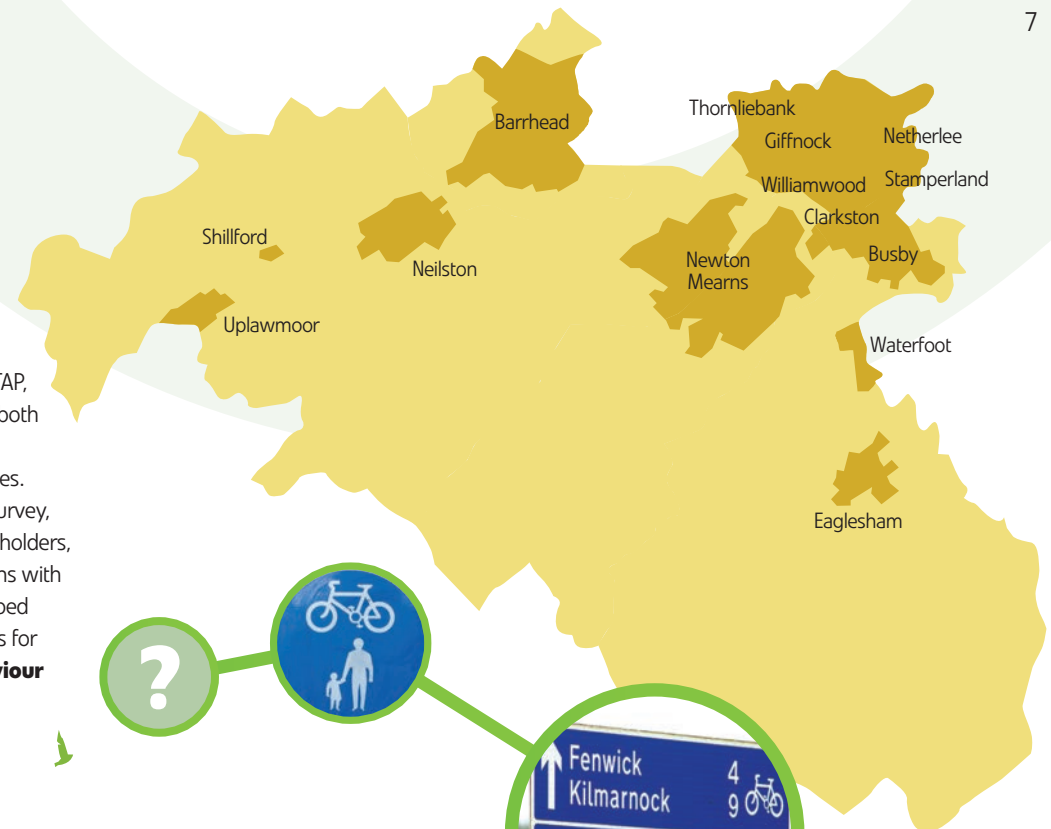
7

Barrhead

Thornliebank

Giffnock

Netherlee

Williamwood

Stamperland

Clarkston

Shillford

Neilston

Newton Mearns

Busby

Uplawmoor

Waterfoot

Eaglesham

TAP,
ooth

es.
urvey,
holders,
ns with
ped
s for
viour

?

Fenwick 4
Kilmarnock 9